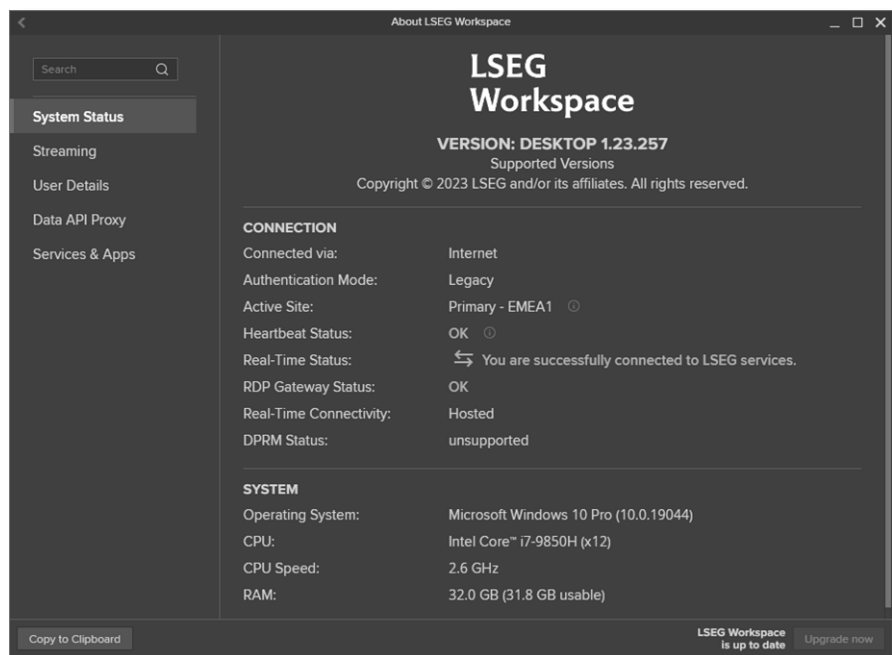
About LSEG Workspace

Search

System Status
Streaming
User Details
Data API Proxy
Services & Apps

LSEG Workspace

VERSION: DESKTOP 1.23.257
Supported Versions
Copyright © 2023 LSEG and/or its affiliates. All rights reserved.

CONNECTION

| | |
|---|---|
| Connected via: | Internet |
| Authentication Mode: | Legacy |
| Active Site: | Primary - EMEA1 |
| Heartbeat Status: | OK |
| Real-Time Status: | You are successfully connected to LSEG services. |
| RDP Gateway Status: | OK |
| Real-Time Connectivity: | Hosted |
| DPRM Status: | unsupported |

SYSTEM

| | |
|---|---|
| Operating System: | Microsoft Windows 10 Pro (10.0.19044) |
| CPU: | Intel Core™ i7-9850H (x12) |
| CPU Speed: | 2.6 GHz |
| RAM: | 32.0 GB (31.8 GB usable) |

Copy to Clipboard

LSEG Workspace is up to date

Upgrade now